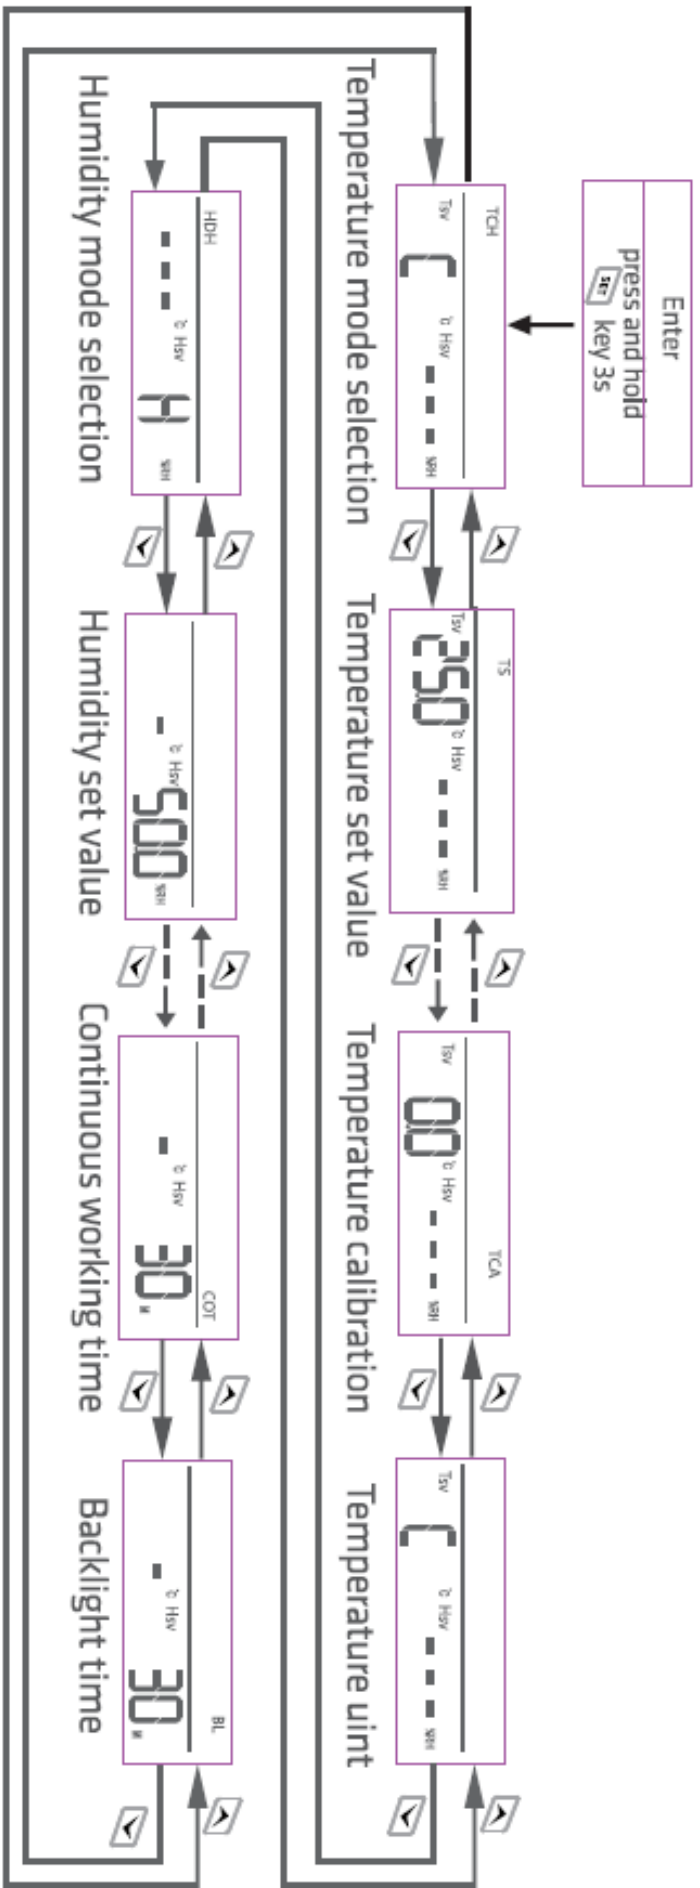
Enter
press and hold SET key 3s

Temperature mode selection
TCH
Tsv
C
℃ Hsv
%RH

Temperature set value
TS
Tsv
25.0
℃ Hsv
%RH

Temperature calibration
TCA
Tsv
0.0
℃ Hsv
%RH

Temperature uint
Tsv
C
℃ Hsv
%RH

Humidity mode selection
HDH
H
℃ Hsv
%RH

Humidity set value
℃ Hsv
50.0
%RH

Continuous working time
COT
℃ Hsv
30
M

Backlight time
BL
℃ Hsv
30
M